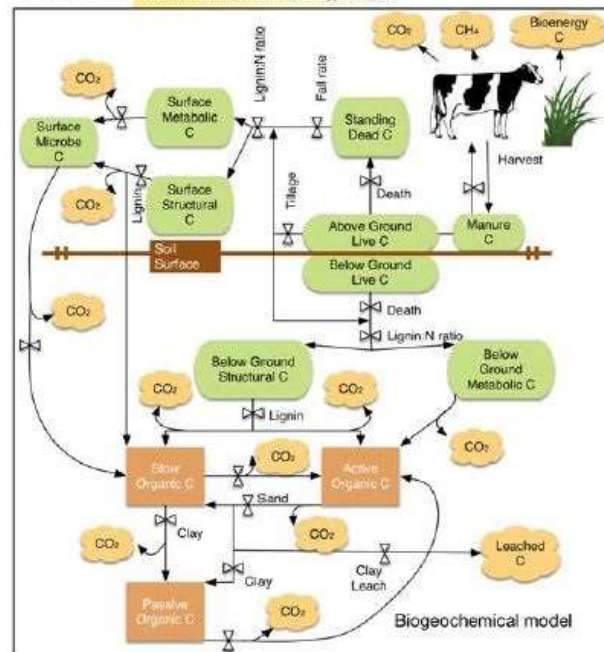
$CO_2$

$CH_4$

Bioenergy C

$CO_2$

Surface Metabolic C

Lignin:N ratio

Fall rate

Standing Dead C

Surface Microbe C

Harvest

$CO_2$

Lignin

Surface Structural C

Tillage

Death

Above Ground Live C

Manure C

Soil Surface

Below Ground Live C

$CO_2$

Death

Lignin:N ratio

Below Ground Structural C

Below Ground Metabolic C

$CO_2$

$CO_2$

Lignin

$CO_2$

Slow Organic C

$CO_2$

Active Organic C

Sand

$CO_2$

Clay

$CO_2$

Leached C

Clay

Clay Leach

Passive Organic C

$CO_2$

Biogeochemical model